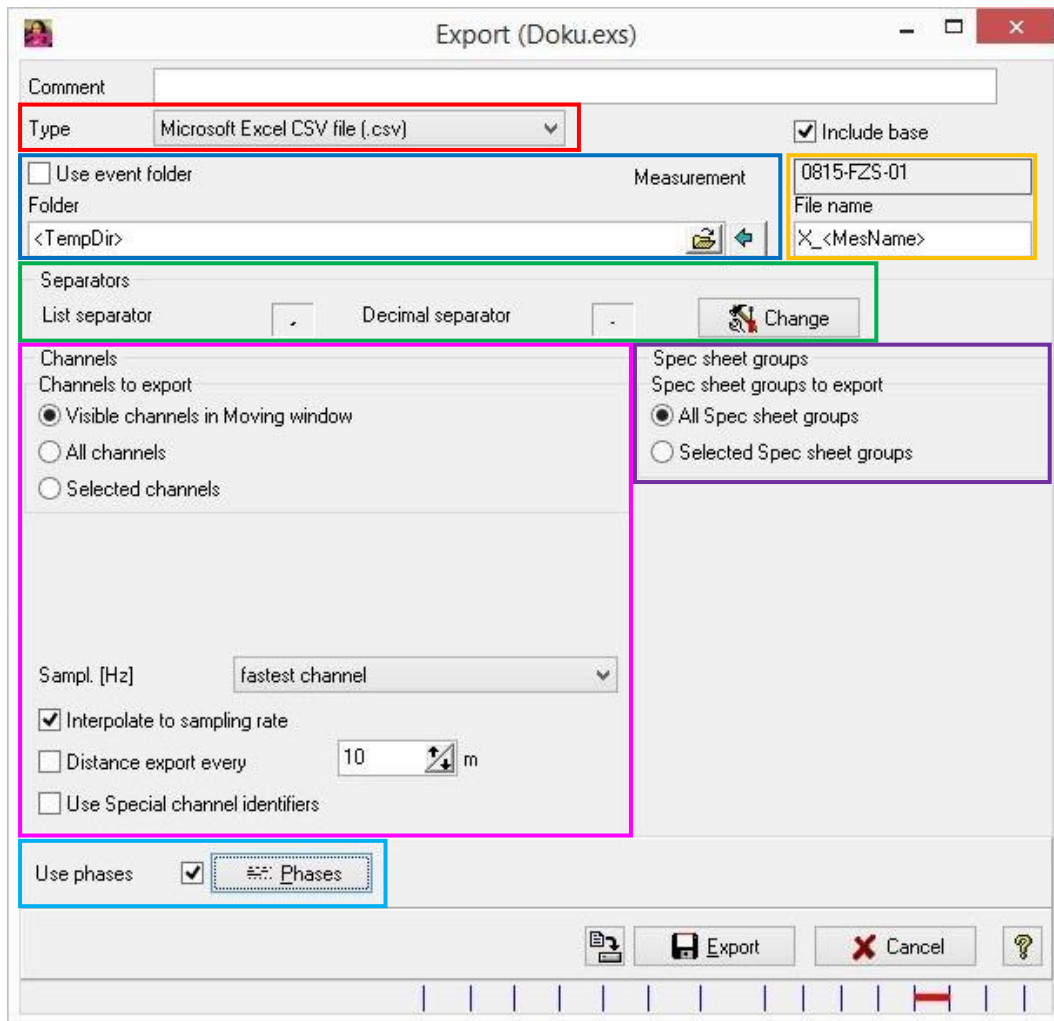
Export (Doku.exs)

Comment

Type
Microsoft Excel CSV file (.csv)

Include base

Use event folder
Measurement
Folder
<TempDir>

0815-FZS-01
File name
X_<MesName>

Separators
List separator ,
Decimal separator .
Change

Channels
Channels to export
Visible channels in Moving window
All channels
Selected channels

Spec sheet groups
Spec sheet groups to export
All Spec sheet groups
Selected Spec sheet groups

Sampl. [Hz]
fastest channel
Interpolate to sampling rate
Distance export every 10 m
Use Special channel identifiers

Use phases
Phases

Export
Cancel